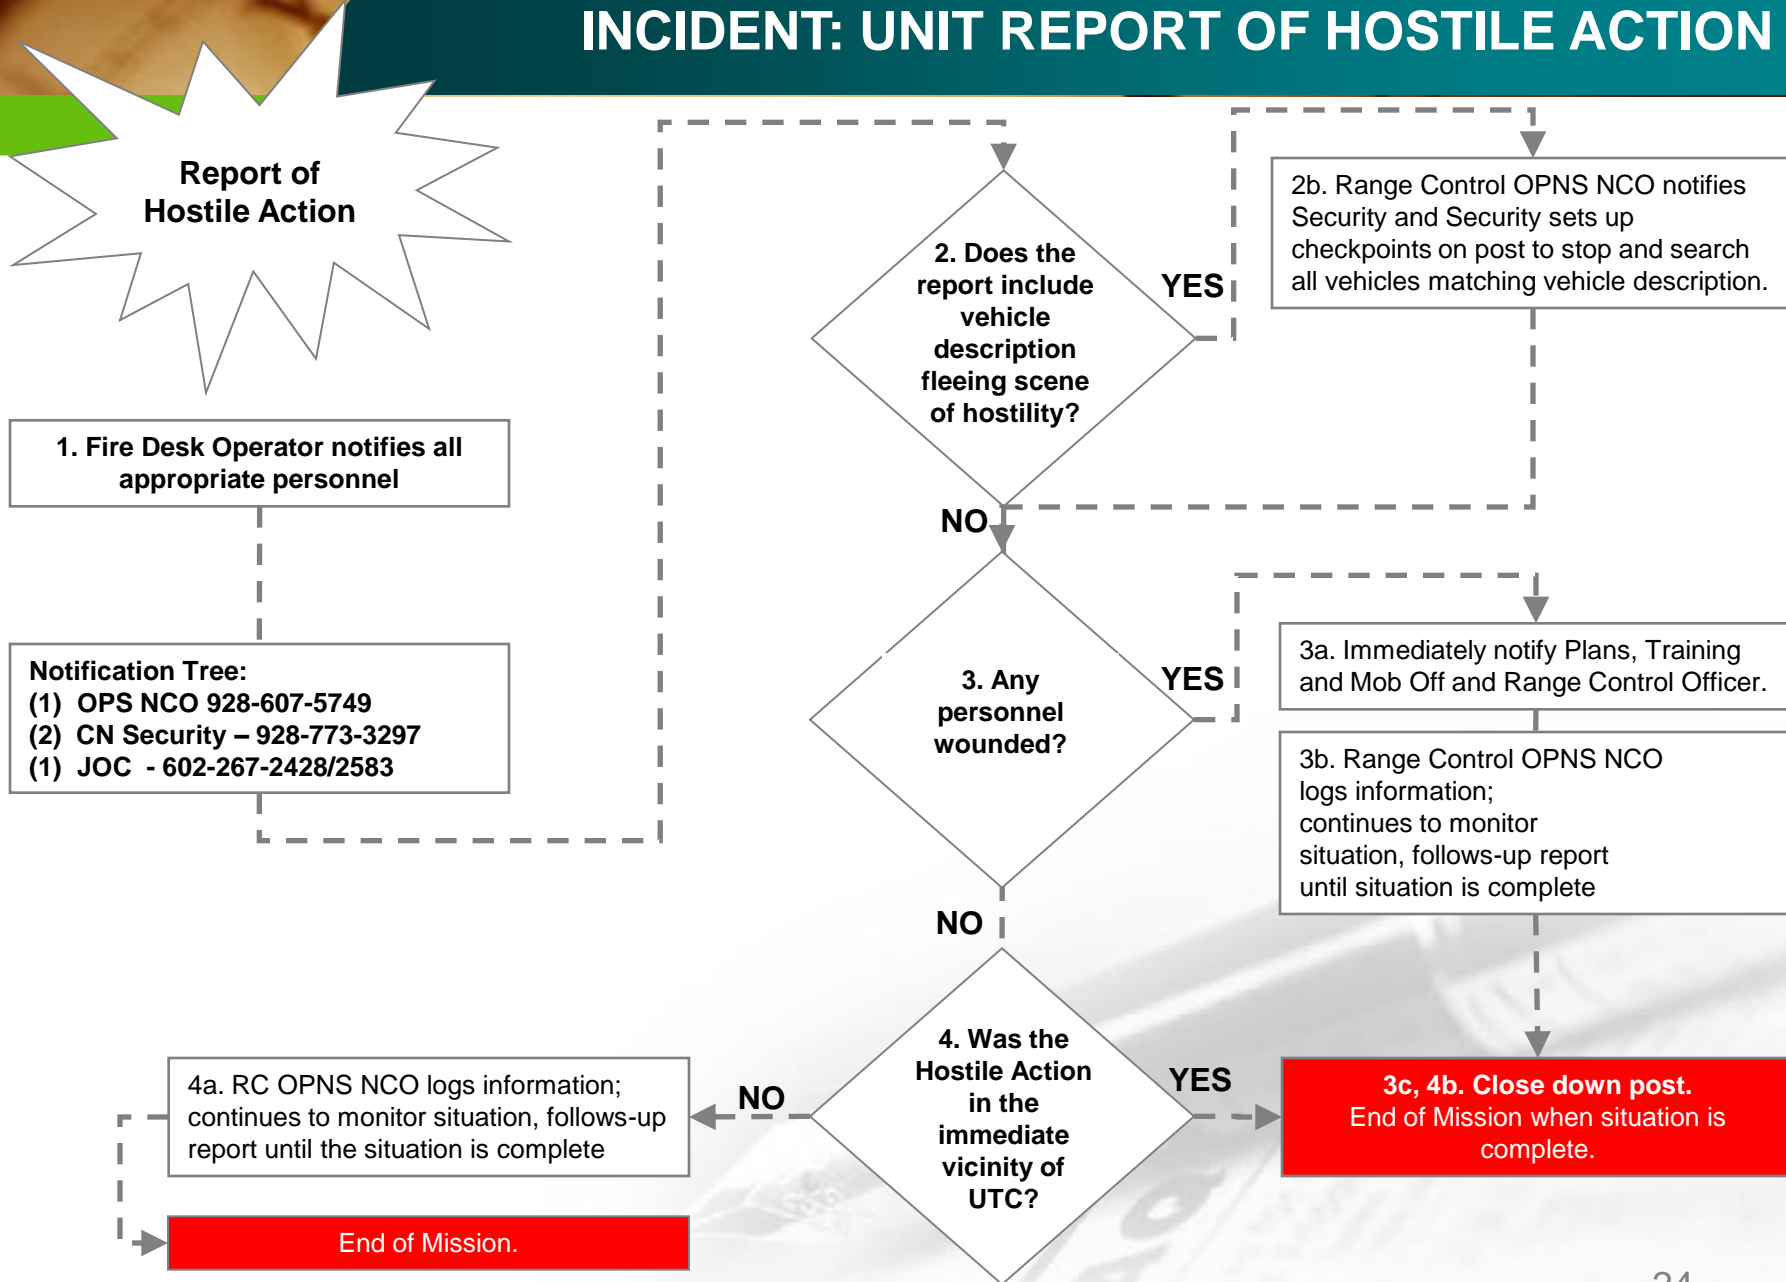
INCIDENT: UNIT REPORT OF HOSTILE ACTION

Report of Hostile Action

1. Fire Desk Operator notifies all appropriate personnel

Notification Tree:
(1) OPS NCO 928-607-5749
(2) CN Security – 928-773-3297
(1) JOC - 602-267-2428/2583

2. Does the report include vehicle description fleeing scene of hostility?

YES

2b. Range Control OPNS NCO notifies Security and Security sets up checkpoints on post to stop and search all vehicles matching vehicle description.

NO

3. Any personnel wounded?

YES

3a. Immediately notify Plans, Training and Mob Off and Range Control Officer.

3b. Range Control OPNS NCO logs information; continues to monitor situation, follows-up report until situation is complete

NO

4. Was the Hostile Action in the immediate vicinity of UTC?

NO

4a. RC OPNS NCO logs information; continues to monitor situation, follows-up report until the situation is complete

YES

3c, 4b. Close down post.
End of Mission when situation is complete.

End of Mission.

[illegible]